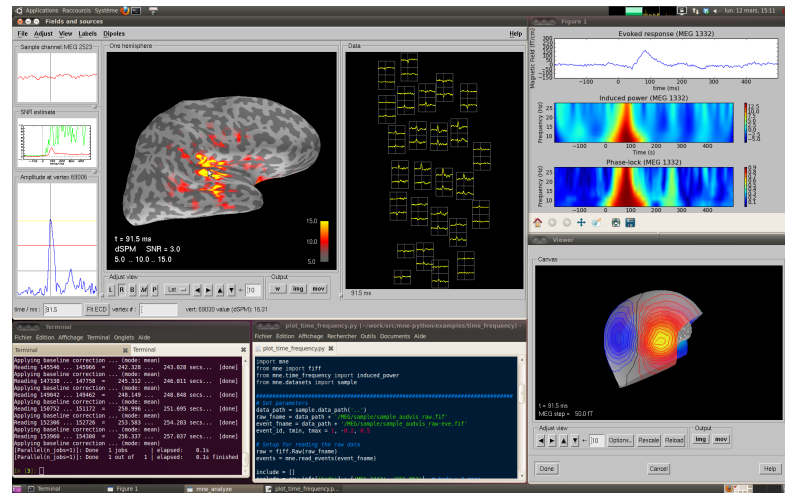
Applications Raccourcis Système
lun. 12 mars, 15:11

Fields and sources
File Adjust View Labels Dipoles Help
Sample channel: MEG 2523
One hemisphere
Data
SNR estimate
Amplitude at vertex 69006
t = 91.5 ms
dSPM SNR = 3.0
5.0 ... 10.0 ... 15.0
15.0
10.0
5.0
Adjust view
L R B M P Lat
10
Output
w img mov
91.5 ms
time / ms : 91.5 Fit ECD vertex # : vert: 69030 value (dSPM): 16.31

Figure 1
Evoked response (MEG 1332)
Magnetic Field (fT/cm)
-100 0 100 200 300 400
time (ms)
Induced power (MEG 1332)
Frequency (Hz)
-100 0 100 200 300 400
time (ms)
Phase-lock (MEG 1332)
Frequency (Hz)
-100 0 100 200 300 400
time (ms)

Viewer
Canvas
t = 91.5 ms
MEG step = 50.0 fT
Adjust view
10 Options... Rescale Reload
Output
img mov
Done Cancel Help

Terminal
Fichier Édition Affichage Terminal Onglets Aide
Terminal Terminal
Applying baseline correction ... (mode: mean)
Reading 145546 ... 145966 = 242.328 ... 243.028 secs... [done]
Applying baseline correction ... (mode: mean)
Reading 147338 ... 147758 = 245.312 ... 246.011 secs... [done]
Applying baseline correction ... (mode: mean)
Reading 149042 ... 149462 = 248.149 ... 248.848 secs... [done]
Applying baseline correction ... (mode: mean)
Reading 150752 ... 151172 = 250.996 ... 251.695 secs... [done]
Applying baseline correction ... (mode: mean)
Reading 152366 ... 152726 = 253.583 ... 254.283 secs... [done]
Applying baseline correction ... (mode: mean)
Reading 153960 ... 154380 = 256.337 ... 257.037 secs... [done]
Applying baseline correction ... (mode: mean)
[Parallel(n_jobs=1)]: Done 1 jobs | elapsed: 0.1s
[Parallel(n_jobs=1)]: Done 1 out of 1 | elapsed: 0.1s finished

plot_time_frequency.py (~/work/src/mne-python/examples/time_frequency) - gedit
Fichier Édition Affichage Rechercher Outils Documents Aide
plot_time_frequency.py
import mne
from mne import fiff
from mne.time_frequency import induced_power
from mne.datasets import sample

# Set parameters
data_path = sample.data_path('..')
raw_fname = data_path + '/MEG/sample/sample_audvis_raw.fif'
event_fname = data_path + '/MEG/sample/sample_audvis_raw-eve.fif'
event_id, tmin, tmax = 1, -0.2, 0.5

# Setup for reading the raw data
raw = fiff.Raw(raw_fname)
events = mne.read_events(event_fname)

include = []

Terminal Figure 1 mne_analyze plot_time_frequency.py